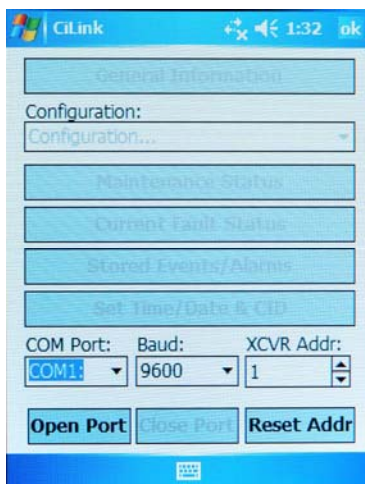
CiLink 1:32 ok

General Information

Configuration:

Configuration...

Maintenance Status

Current Fault Status

Stored Events/Alarms

Set Time/Date & CID

COM Port: Baud: XCVR Addr:

COM1: 9600 1

Open Port Close Port Reset Addr